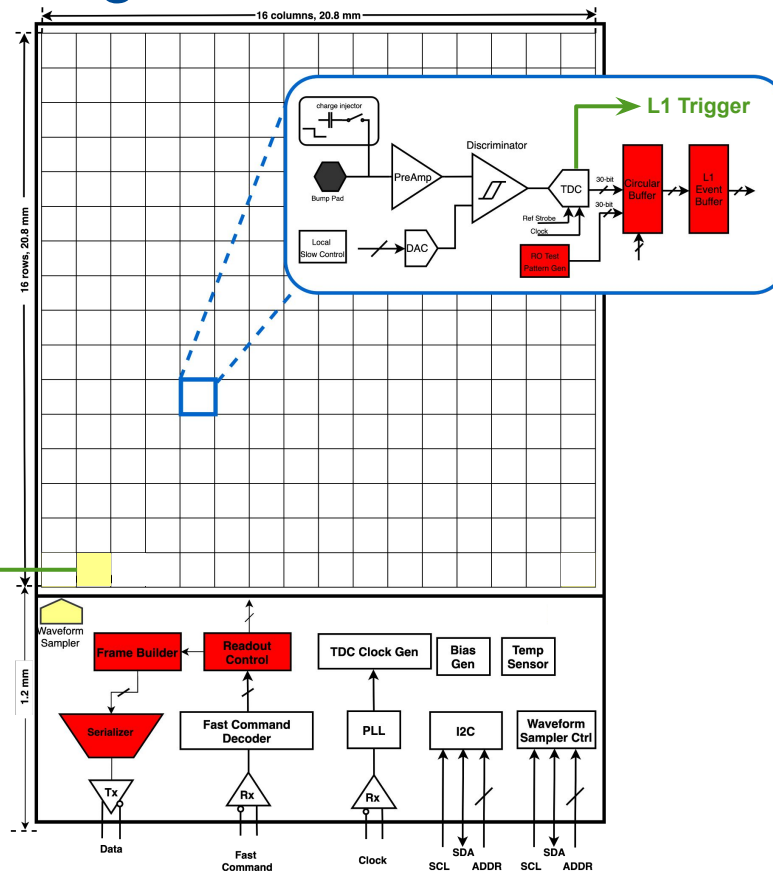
16 columns, 20.8 mm

16 rows, 20.8 mm

L1 Trigger

charge injector

Bump Pad

PreAmp

Discriminator

TDC

30-bit

30-bit

Circular Buffer

L1 Event Buffer

Ref Strobe

Clock

Local Slow Control

DAC

RO Test Pattern Gen

Waveform Sampler

Frame Builder

Readout Control

TDC Clock Gen

Bias Gen

Temp Sensor

1.2 mm

Serializer

Fast Command Decoder

PLL

I2C

Waveform Sampler Ctrl

Tx

Rx

Rx

Data

Fast Command

Clock

SCL

SDA

ADDR

SCL

SDA

ADDR